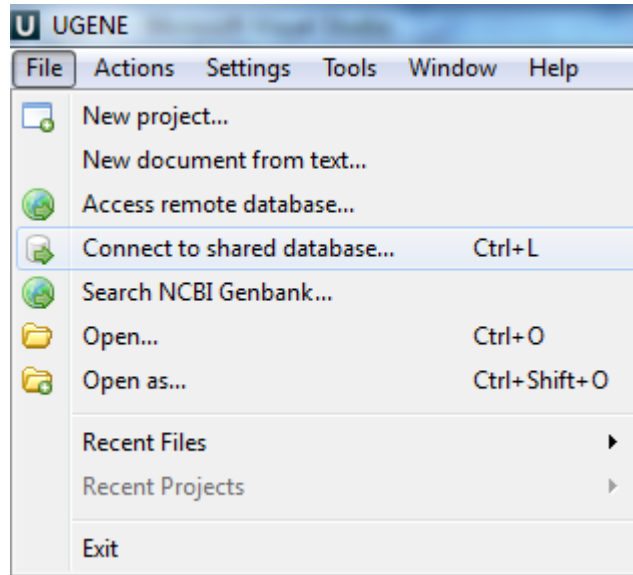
U UGENE

File Actions Settings Tools Window Help

New project...
New document from text...
Access remote database...
Connect to shared database... Ctrl+L
Search NCBI Genbank...
Open... Ctrl+O
Open as... Ctrl+Shift+O

Recent Files
Recent Projects

Exit